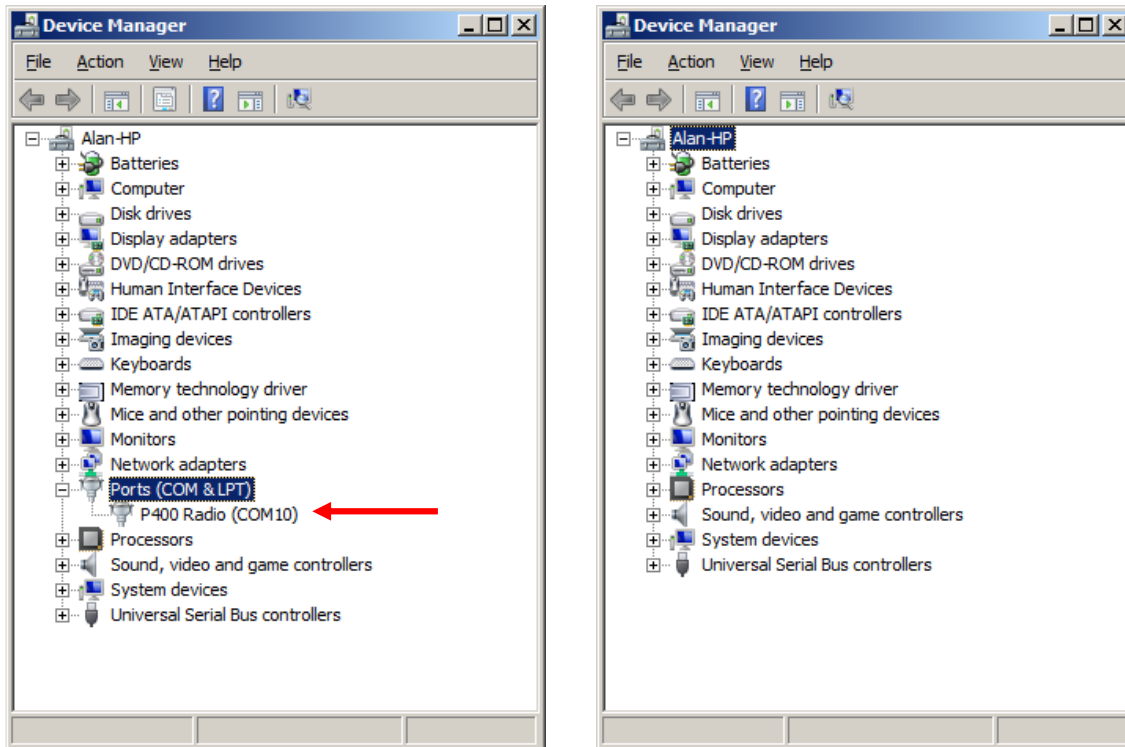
Device Manager

File Action View Help

Alan-HP
Batteries
Computer
Disk drives
Display adapters
DVD/CD-ROM drives
Human Interface Devices
IDE ATA/ATAPI controllers
Imaging devices
Keyboards
Memory technology driver
Mice and other pointing devices
Monitors
Network adapters
Ports (COM & LPT)
P400 Radio (COM10)
Processors
Sound, video and game controllers
System devices
Universal Serial Bus controllers

Device Manager

File Action View Help

Alan-HP
Batteries
Computer
Disk drives
Display adapters
DVD/CD-ROM drives
Human Interface Devices
IDE ATA/ATAPI controllers
Imaging devices
Keyboards
Memory technology driver
Mice and other pointing devices
Monitors
Network adapters
Processors
Sound, video and game controllers
System devices
Universal Serial Bus controllers